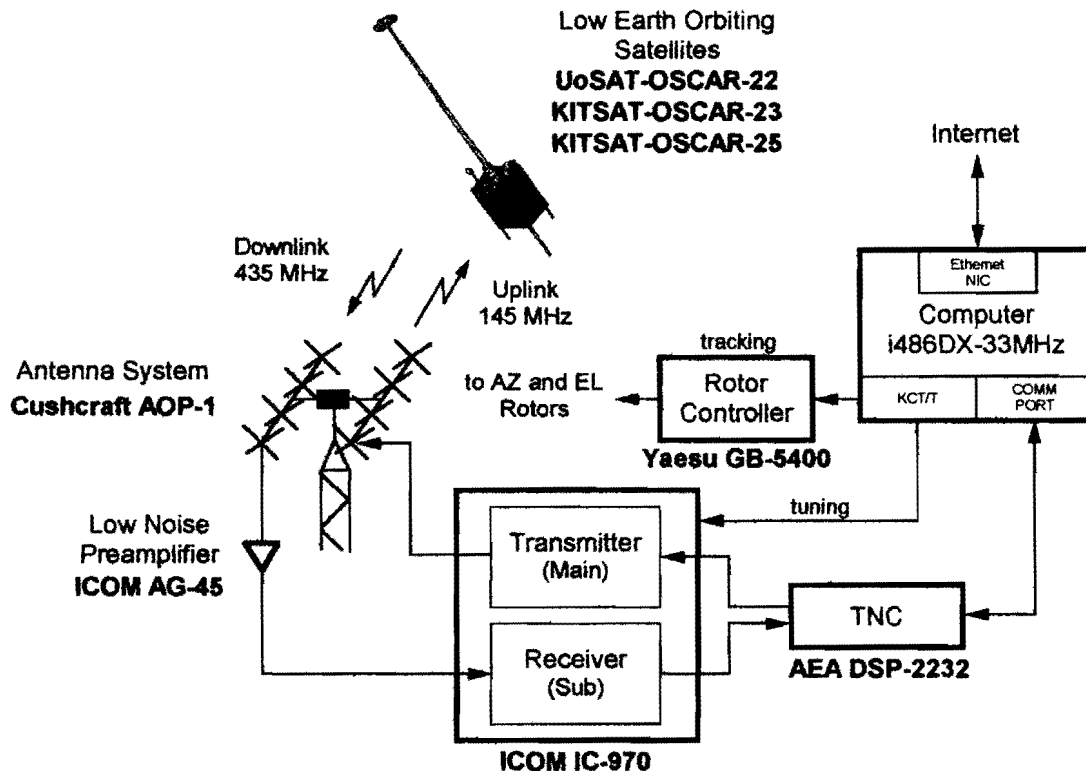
Low Earth Orbiting Satellites
UoSAT-OSCAR-22
KITSAT-OSCAR-23
KITSAT-OSCAR-25

Internet

Downlink
435 MHz

Uplink
145 MHz

Ethernet NIC

Computer
i486DX-33MHz

KCT/T

COMM PORT

tracking

Antenna System
Cushcraft AOP-1

to AZ and EL Rotors

Rotor Controller

Yaesu GB-5400

tuning

Low Noise Preamplifier
ICOM AG-45

Transmitter
(Main)

Receiver
(Sub)

TNC

AEA DSP-2232

ICOM IC-970